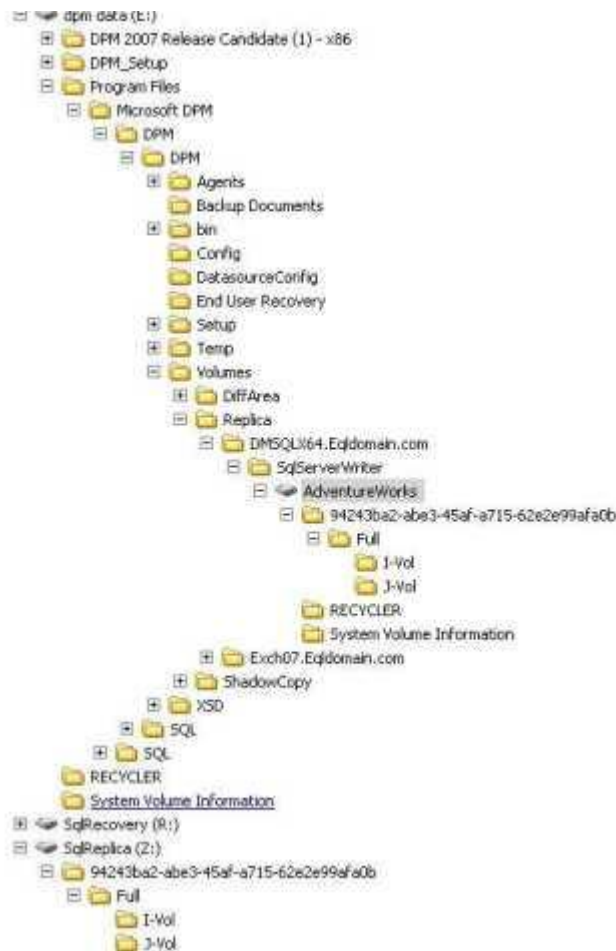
dpm data (E:)
DPM 2007 Release Candidate (1) - x86
DPM_Setup
Program Files
Microsoft DPM
DPM
DPM
Agents
Backup Documents
bin
Config
DatasourceConfig
End User Recovery
Setup
Temp
Volumes
DiffArea
Replica
DMSQLX64.Eqldomain.com
SqlServerWriter
AdventureWorks
94243ba2-abe3-45af-a715-62e2e99afa0b
Full
I-Vol
J-Vol
RECYCLER
System Volume Information
Exch07.Eqldomain.com
ShadowCopy
XSD
SQL
SQL
RECYCLER
System Volume Information
SqlRecovery (R:)
SqlReplica (Z:)
94243ba2-abe3-45af-a715-62e2e99afa0b
Full
I-Vol
J-Vol